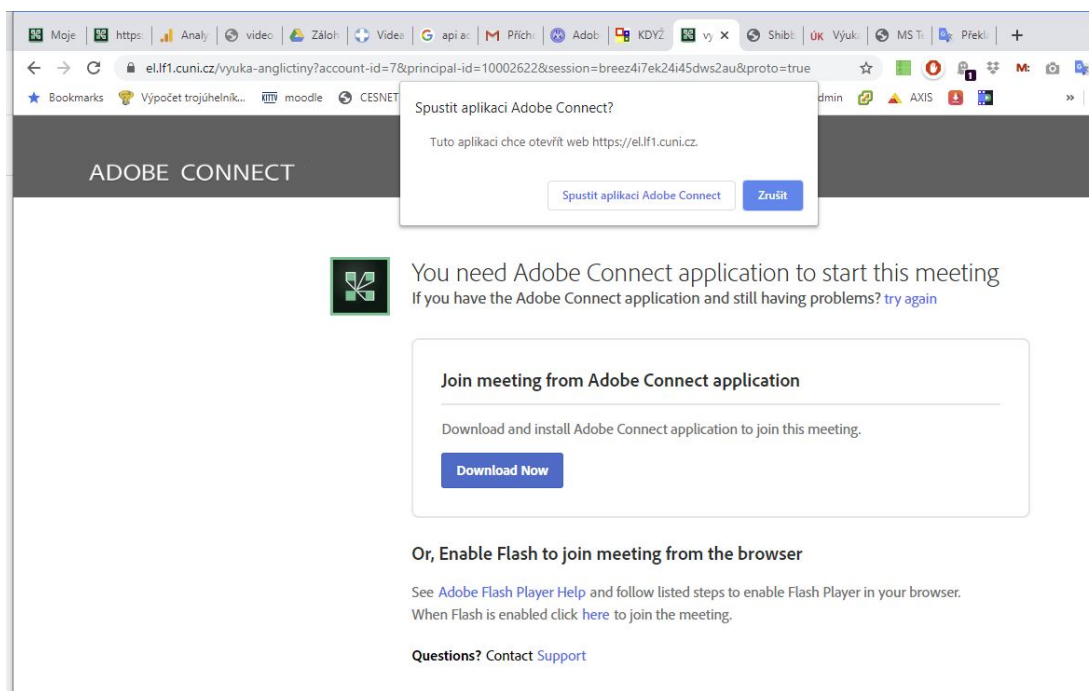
Moje | https | Analy | video | Záloh | Videa | api ac | Příchc | Adob | KDYŽ | vy × | Shibb | ÚK Výuk | MS Te | Překl | +

el.lf1.cuni.cz/vyuka-anglictiny?account-id=7&principal-id=10002622&session=breez4i7ek24i45dws2au&proto=true

Bookmarks | Výpočet trojúhelník... | moodle | CESNET | dmin | AXIS | »

Spustit aplikaci Adobe Connect?

Tuto aplikaci chce otevřít web https://el.lf1.cuni.cz.

Spustit aplikaci Adobe Connect | Zrušit

ADOBE CONNECT

You need Adobe Connect application to start this meeting

If you have the Adobe Connect application and still having problems? try again

Join meeting from Adobe Connect application

Download and install Adobe Connect application to join this meeting.

Download Now

Or, Enable Flash to join meeting from the browser

See Adobe Flash Player Help and follow listed steps to enable Flash Player in your browser. When Flash is enabled click here to join the meeting.

Questions? Contact Support